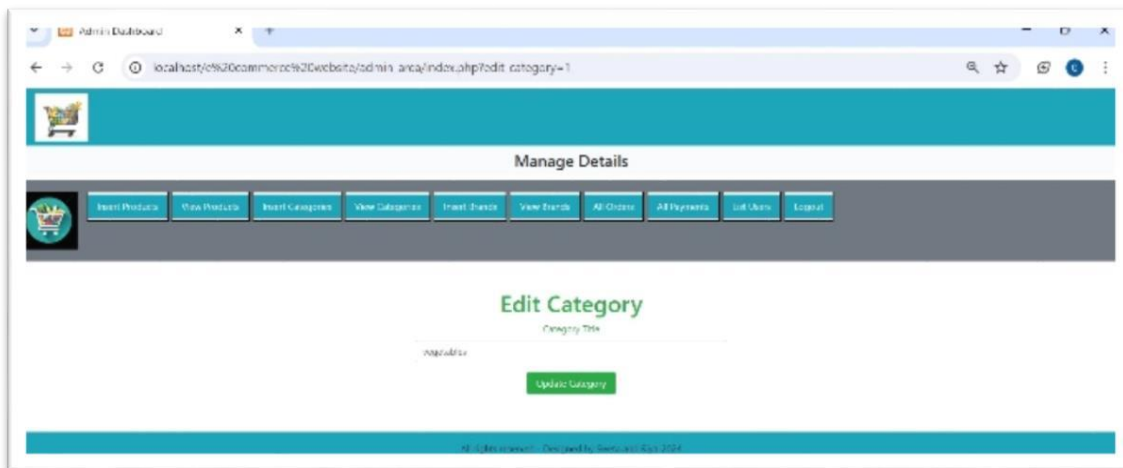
Admin Dashboard

localhost/e%20commerce%20website/admin_area/index.php?edit_category=1

Manage Details

Insert Products View Products Insert Categories View Categories Insert Brands View Brands All Orders All Payments List Users Logout

Edit Category

Category Title

Vegetables

Update Category

All rights reserved - Designed by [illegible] 2024